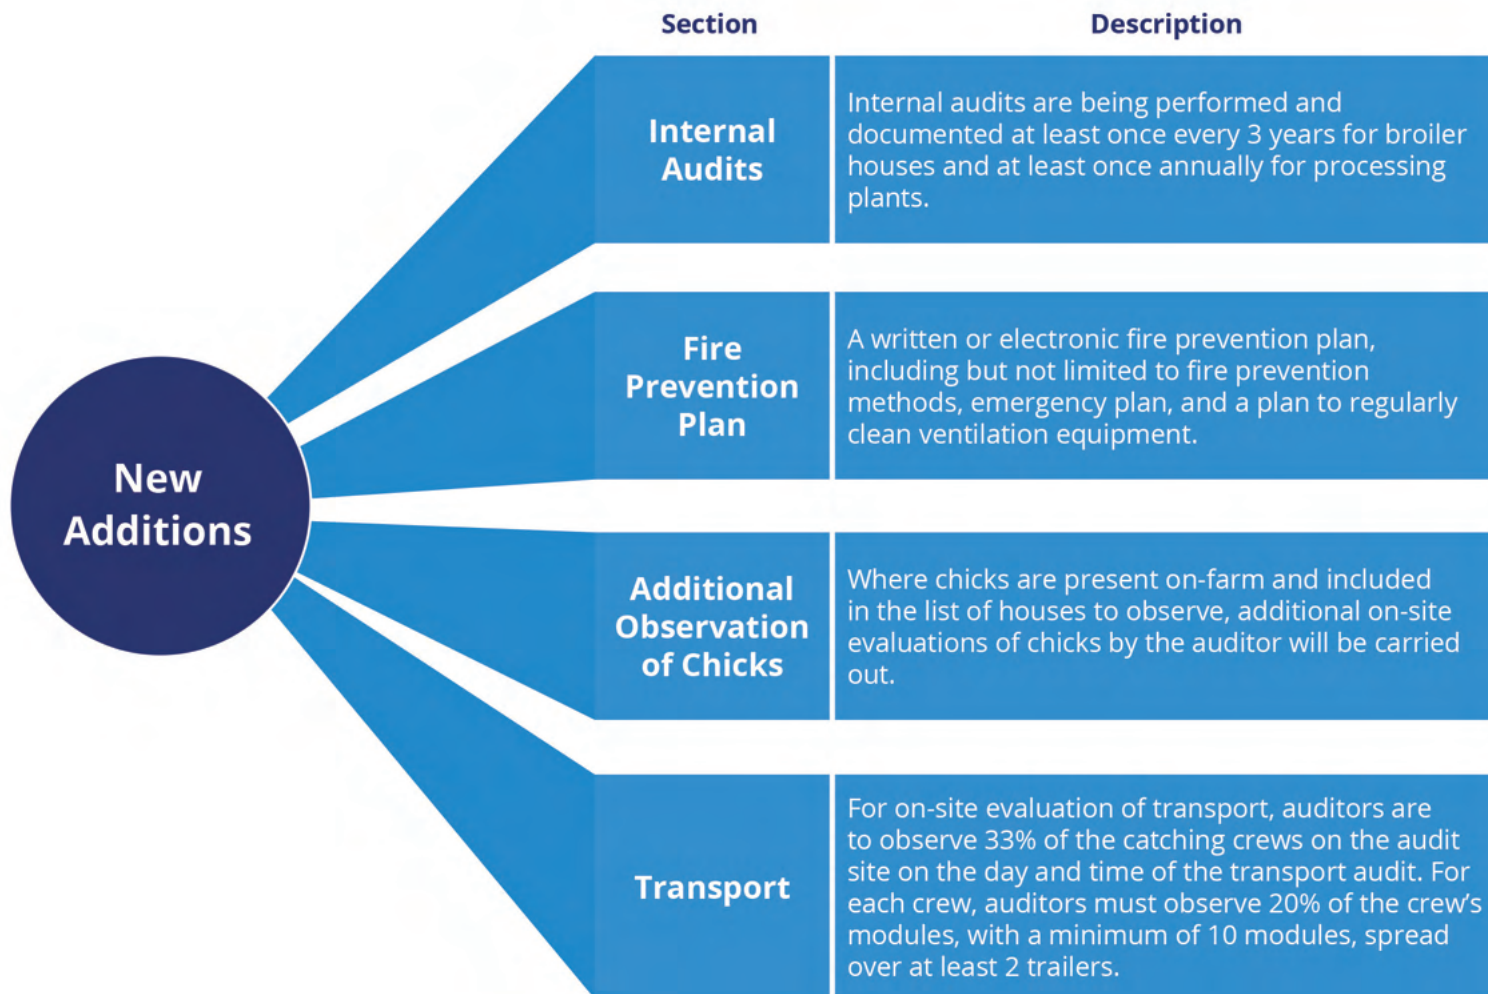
New Additions

| Section | Description |
|---|---|
| Internal Audits | Internal audits are being performed and documented at least once every 3 years for broiler houses and at least once annually for processing plants. |
| Fire Prevention Plan | A written or electronic fire prevention plan, including but not limited to fire prevention methods, emergency plan, and a plan to regularly clean ventilation equipment. |
| Additional Observation of Chicks | Where chicks are present on-farm and included in the list of houses to observe, additional on-site evaluations of chicks by the auditor will be carried out. |
| Transport | For on-site evaluation of transport, auditors are to observe 33% of the catching crews on the audit site on the day and time of the transport audit. For each crew, auditors must observe 20% of the crew's modules, with a minimum of 10 modules, spread over at least 2 trailers. |